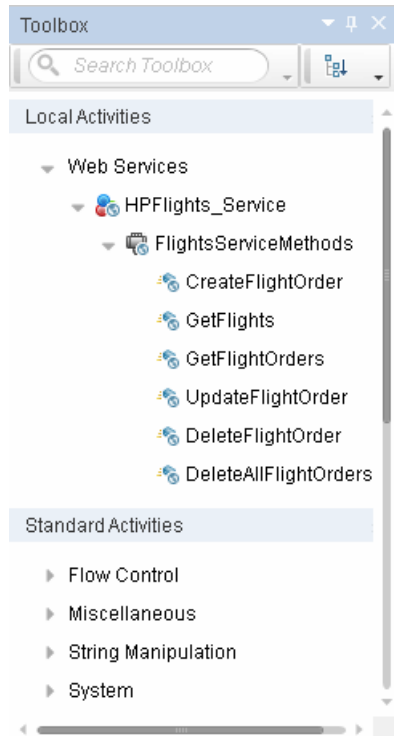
Toolbox

Search Toolbox

Local Activities

Web Services

HPFlights_Service

FlightsServiceMethods

CreateFlightOrder

GetFlights

GetFlightOrders

UpdateFlightOrder

DeleteFlightOrder

DeleteAllFlightOrders

Standard Activities

Flow Control

Miscellaneous

String Manipulation

System